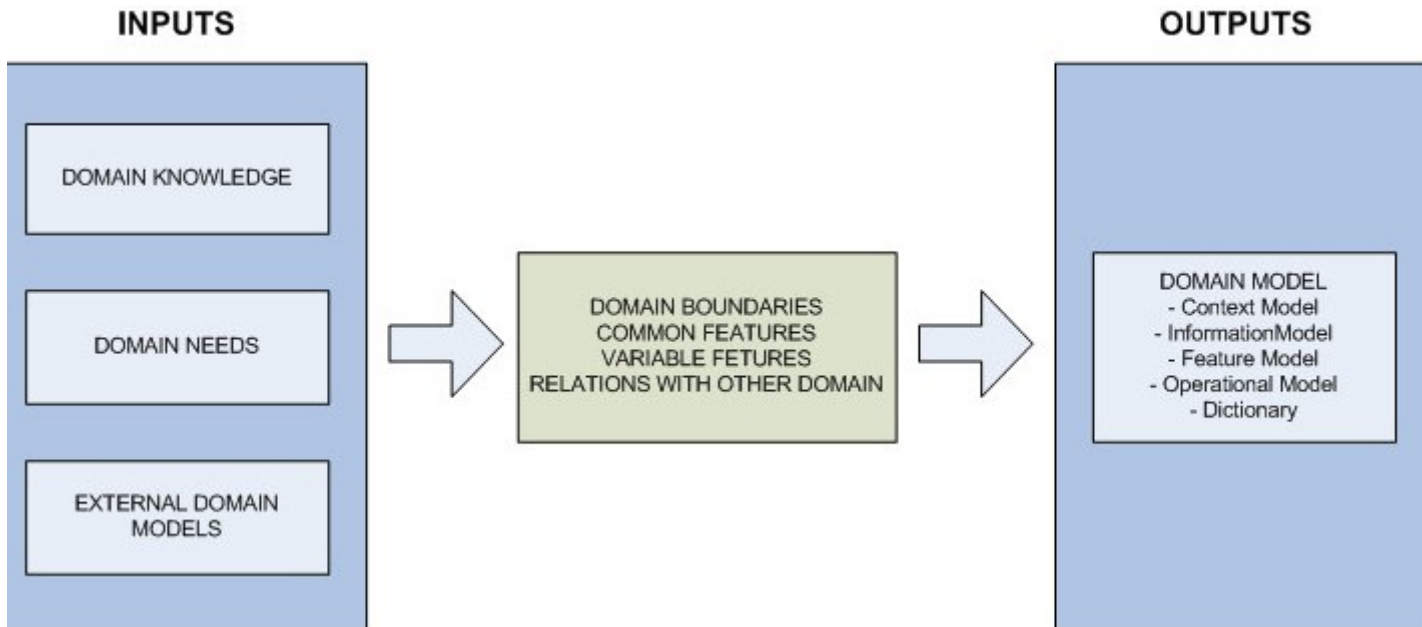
INPUTS

DOMAIN KNOWLEDGE

DOMAIN NEEDS

EXTERNAL DOMAIN MODELS

DOMAIN BOUNDARIES
COMMON FEATURES
VARIABLE FETURES
RELATIONS WITH OTHER DOMAIN

OUTPUTS

DOMAIN MODEL
- Context Model
- InformationModel
- Feature Model
- Operational Model
- Dictionary